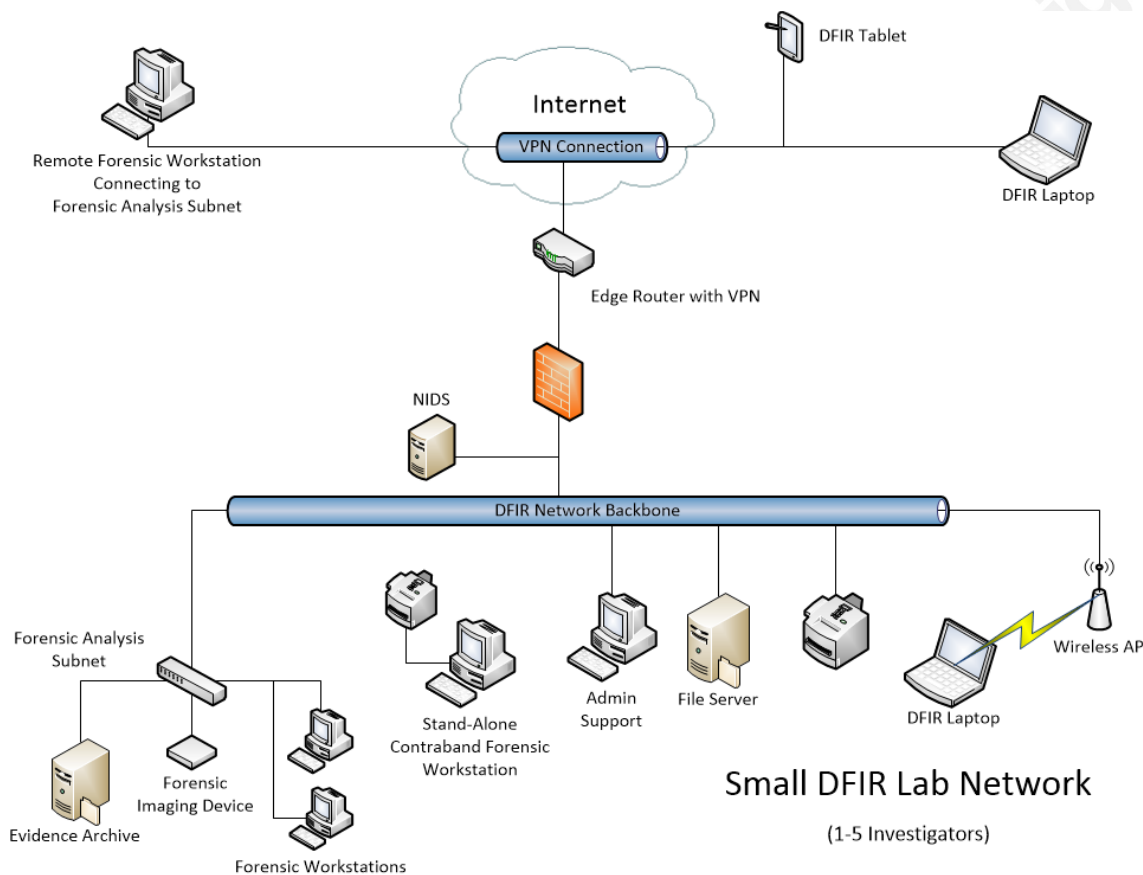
DFIR Tablet

Internet

VPN Connection

Remote Forensic Workstation Connecting to Forensic Analysis Subnet

DFIR Laptop

Edge Router with VPN

NIDS

DFIR Network Backbone

Forensic Analysis Subnet

Stand-Alone Contraband Forensic Workstation

Admin Support

File Server

Wireless AP

DFIR Laptop

Evidence Archive

Forensic Imaging Device

Forensic Workstations

Small DFIR Lab Network

(1-5 Investigators)